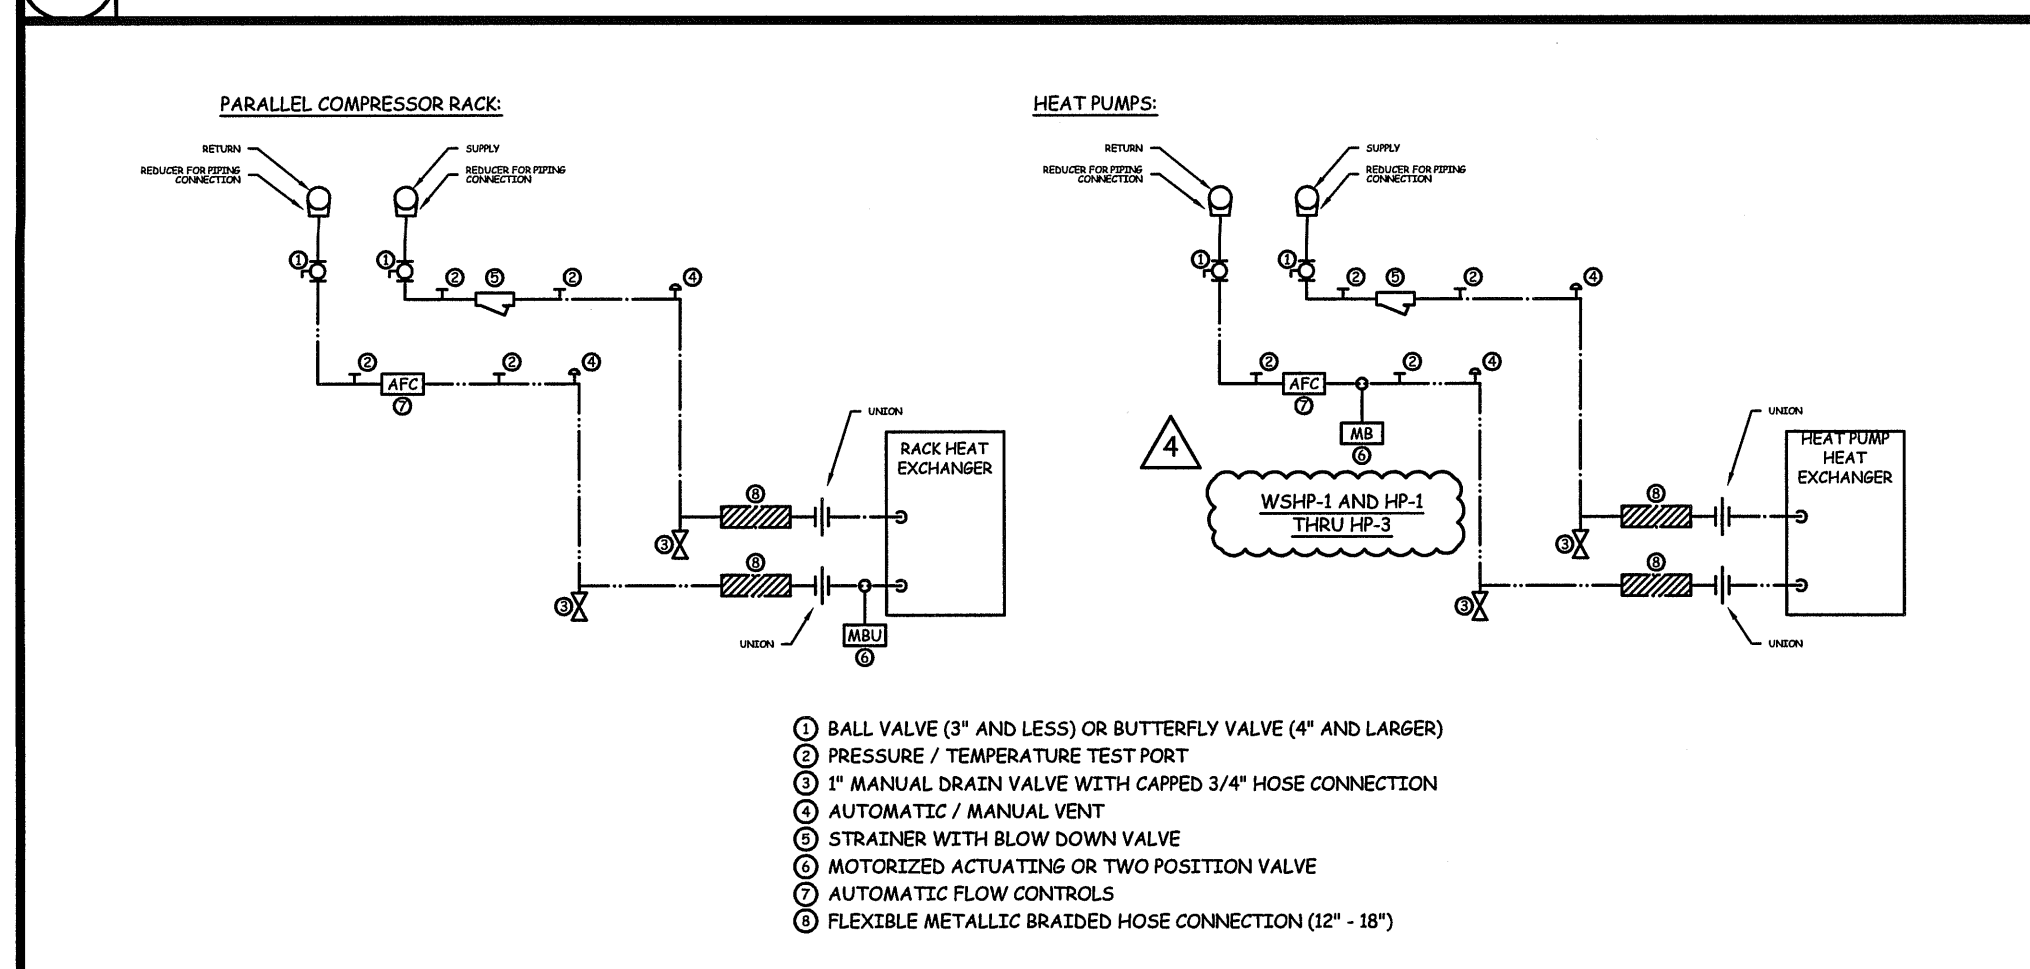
PARALLEL COMPRESSOR RACK:

RETURN
REDUCER FOR PIPING CONNECTION
SUPPLY
REDUCER FOR PIPING CONNECTION

① ① ② ⑤ ② ④
② AFC ⑦ ② ④
UNION
RACK HEAT EXCHANGER
⑧ ③
⑧ ③
UNION
MBU ⑥

HEAT PUMPS:

RETURN
REDUCER FOR PIPING CONNECTION
SUPPLY
REDUCER FOR PIPING CONNECTION

① ① ② ⑤ ② ④
② AFC ⑦ ② ④
MB ⑥
4
WSHP-1 AND HP-1 THRU HP-3
UNION
HEAT PUMP HEAT EXCHANGER
⑧ ③
⑧ ③
UNION

① BALL VALVE (3" AND LESS) OR BUTTERFLY VALVE (4" AND LARGER)
② PRESSURE / TEMPERATURE TEST PORT
③ 1" MANUAL DRAIN VALVE WITH CAPPED 3/4" HOSE CONNECTION
④ AUTOMATIC / MANUAL VENT
⑤ STRAINER WITH BLOW DOWN VALVE
⑥ MOTORIZED ACTUATING OR TWO POSITION VALVE
⑦ AUTOMATIC FLOW CONTROLS
⑧ FLEXIBLE METALLIC BRAIDED HOSE CONNECTION (12" - 18")